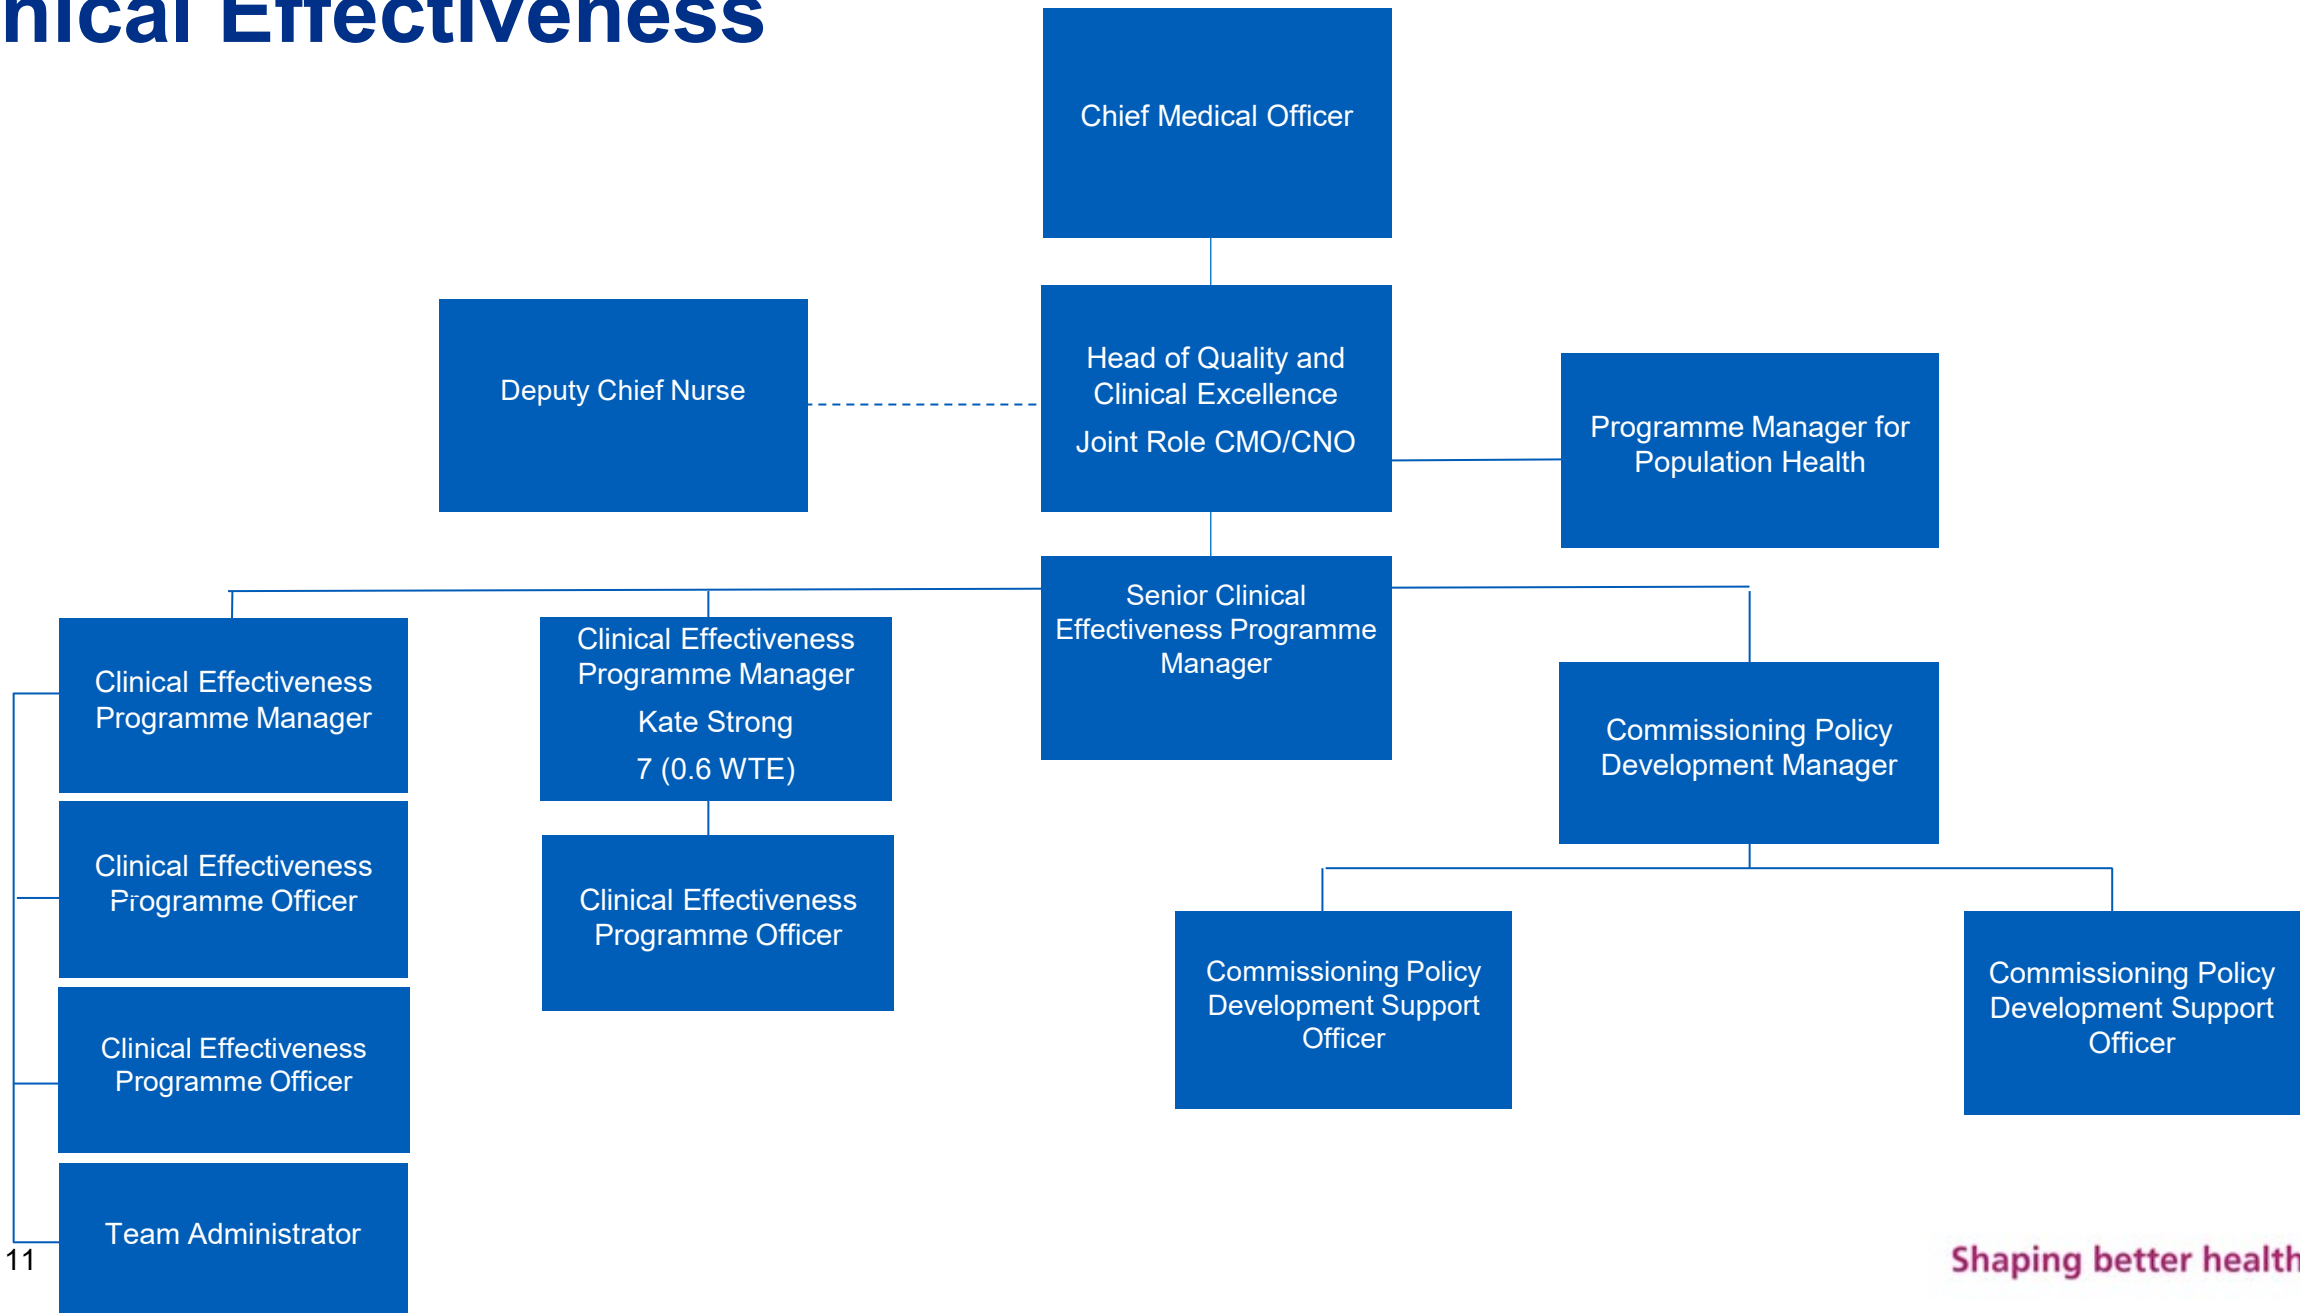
nical Effectiveness

Chief Medical Officer

Deputy Chief Nurse

Head of Quality and Clinical Excellence

Joint Role CMO/CNO

Programme Manager for Population Health

Senior Clinical Effectiveness Programme Manager

Clinical Effectiveness Programme Manager

Clinical Effectiveness Programme Manager

Kate Strong

7 (0.6 WTE)

Commissioning Policy Development Manager

Clinical Effectiveness Programme Officer

Clinical Effectiveness Programme Officer

Commissioning Policy Development Support Officer

Commissioning Policy Development Support Officer

Clinical Effectiveness Programme Officer

Team Administrator

11

Shaping better health